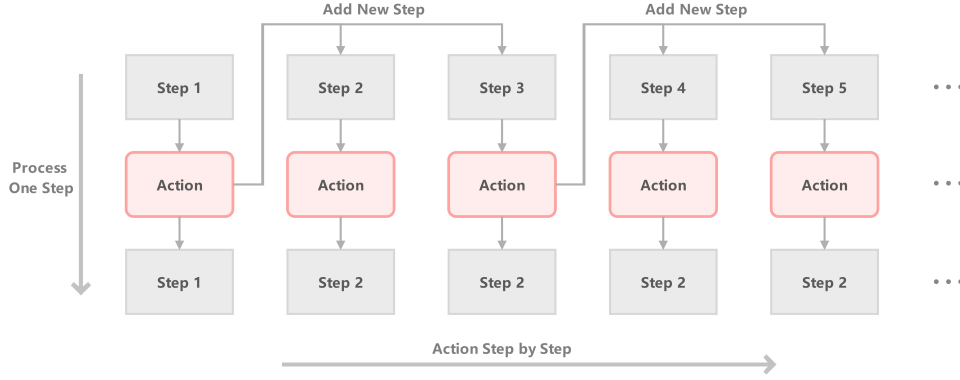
Add New Step

Add New Step

Process One Step

Step 1

Step 2

Step 3

Step 4

Step 5

...

Action

Action

Action

Action

Action

...

Step 1

Step 2

Step 2

Step 2

Step 2

...

Action Step by Step